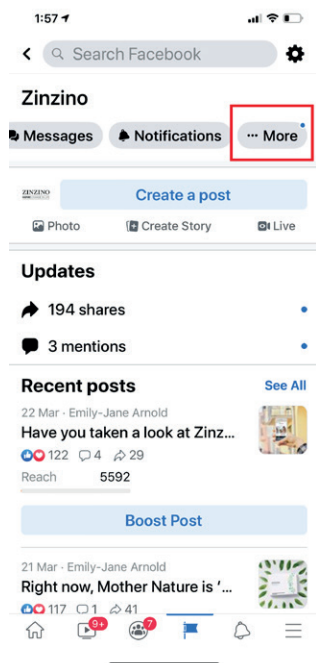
1:57

Search Facebook

Zinzino

Messages Notifications ··· More

ZINZINO

Create a post

Photo Create Story Live

Updates

194 shares

3 mentions

Recent posts

See All

22 Mar · Emily-Jane Arnold

Have you taken a look at Zinz...

122 4 29

Reach 5592

Boost Post

21 Mar · Emily-Jane Arnold

Right now, Mother Nature is '...

117 1 41

9+ 7